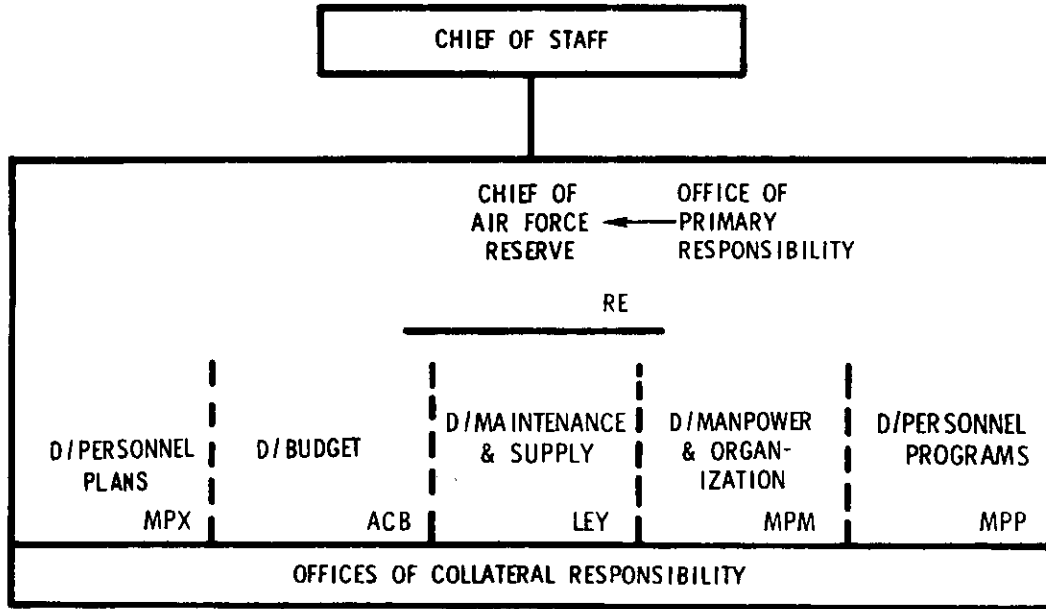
CHIEF OF STAFF

CHIEF OF AIR FORCE RESERVE

OFFICE OF PRIMARY RESPONSIBILITY

RE

D/PERSONNEL PLANS
MPX

D/BUDGET
ACB

D/MAINTENANCE & SUPPLY
LEY

D/MANPOWER & ORGANIZATION
MPM

D/PERSONNEL PROGRAMS
MPP

OFFICES OF COLLATERAL RESPONSIBILITY